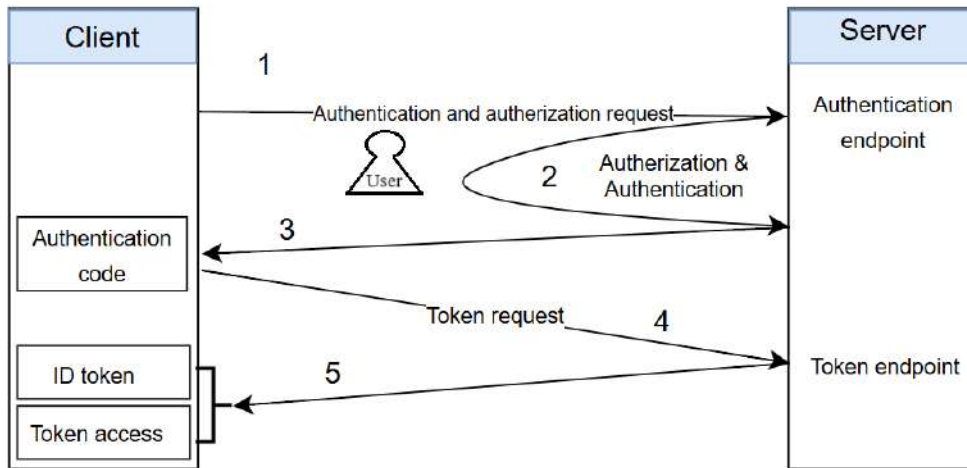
Client

Server

1

Authentication and autherization request

Authentication endpoint

User

2

Autherization & Authentication

3

Authentication code

Token request

4

5

ID token

Token endpoint

Token access